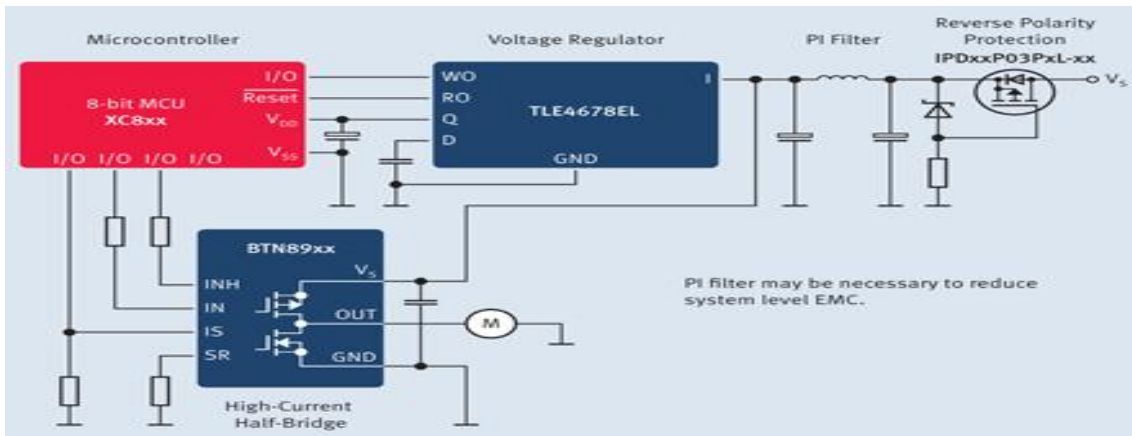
Microcontroller

Voltage Regulator

PI Filter

Reverse Polarity Protection
IPDxxP03PxL-xx

8-bit MCU
XC8xx

I/O
$\overline{Reset}$
$V_{DD}$
$V_{SS}$

I/O I/O I/O I/O

WO
RO
Q
D

TLE4678EL

I

GND

$V_S$

BTN89xx

$V_S$

INH
IN
IS
SR

OUT
GND

M

High-Current Half-Bridge

PI filter may be necessary to reduce system level EMC.